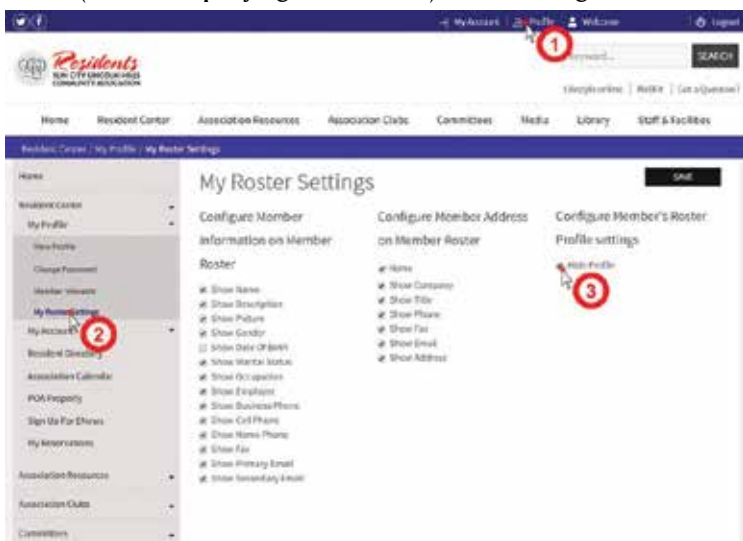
My Account | Profile | Welcome | Logout

Residents
SUN CITY LINCOLN HILLS COMMUNITY ASSOCIATION

Keyword... SEARCH

Lifestyle online | RatBit | Got a Question?

Home | Resident Center | Association Resources | Association Clubs | Committees | Media | Library | Staff & Facilities

Resident Center / My Profile / My Roster Settings

Home
Resident Center
My Profile
View Profile
Change Password
Member Intranet
My Roster Settings
My Account
Resident Directory
Association Calendar
POA Property
Sign Up For Ebnes
My Reservations
Association Resources
Association Clubs
Committees

My Roster Settings

SAVE

Configure Member Information on Member Roster
Show Name
Show Description
Show Picture
Show Gender
Show Date Of Birth
Show Marital Status
Show Occupation
Show Employer
Show Business Phone
Show Cell Phone
Show Home Phone
Show Fax
Show Primary Email
Show Secondary Email

Configure Member Address on Member Roster
Home
Show Company
Show Title
Show Phone
Show Fax
Show Email
Show Address

Configure Member's Roster Profile settings
Hide Profile

1
2
3